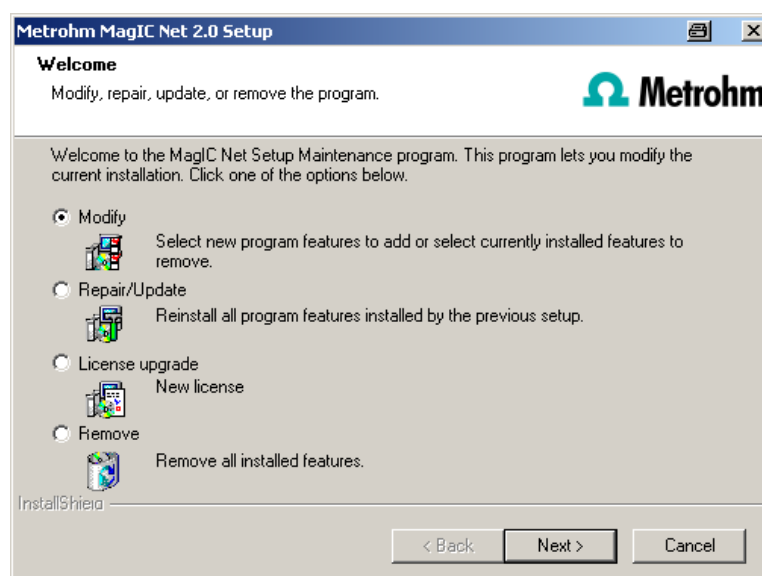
Metrohm MagIC Net 2.0 Setup

Welcome

Modify, repair, update, or remove the program.

Metrohm

Welcome to the MagIC Net Setup Maintenance program. This program lets you modify the current installation. Click one of the options below.

Modify

Select new program features to add or select currently installed features to remove.

Repair/Update

Reinstall all program features installed by the previous setup.

License upgrade

New license

Remove

Remove all installed features.

InstallShield

< Back

Next >

Cancel